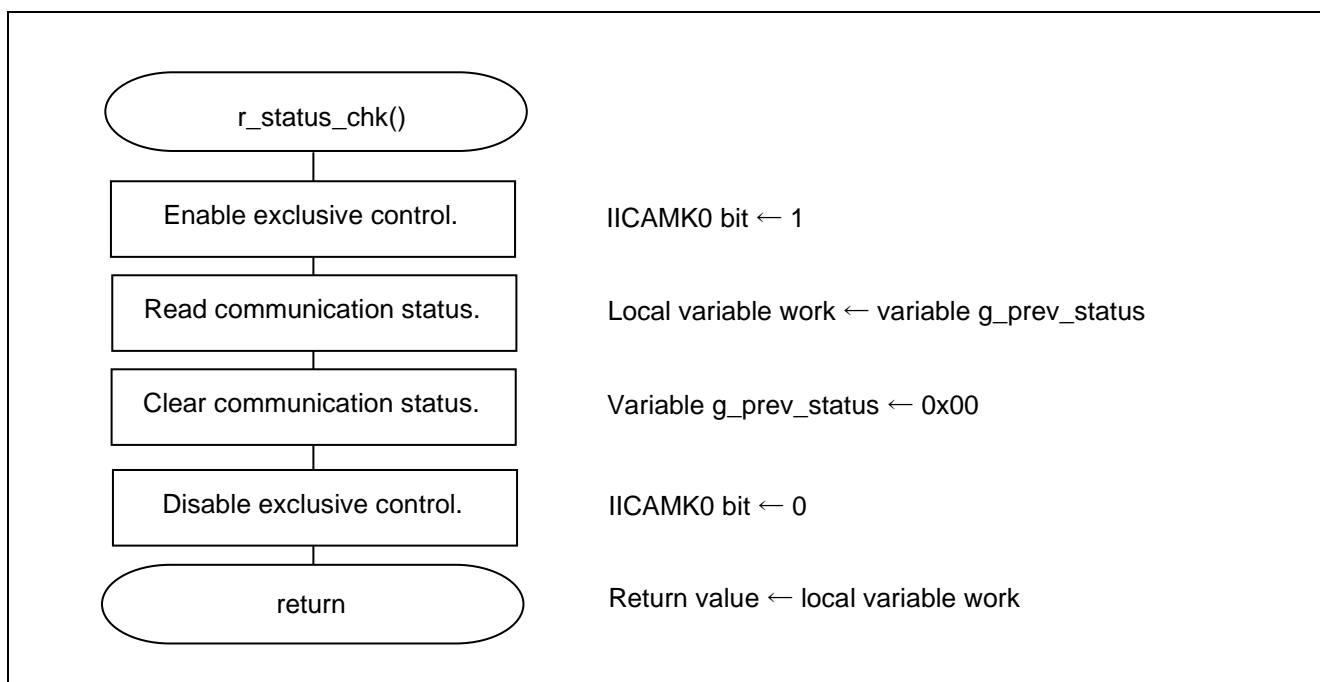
r_status_chk()

Enable exclusive control.

IICAMK0 bit ← 1

Read communication status.

Local variable work ← variable g_prev_status

Clear communication status.

Variable g_prev_status ← 0x00

Disable exclusive control.

IICAMK0 bit ← 0

return

Return value ← local variable work